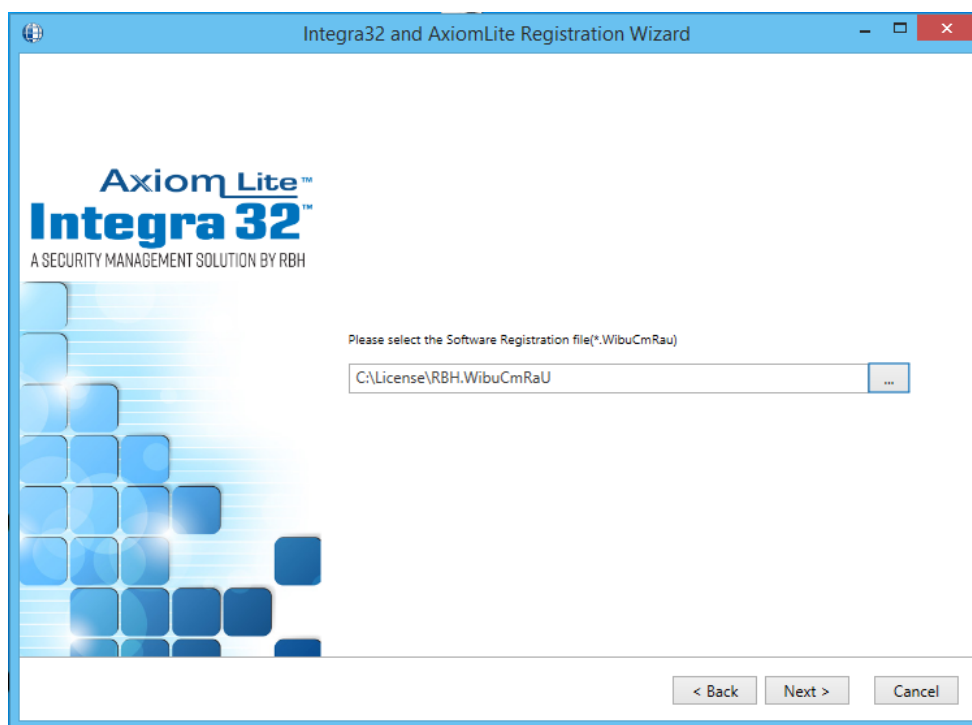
Integra32 and AxiomLite Registration Wizard

Axiom Lite™
Integra 32™
A SECURITY MANAGEMENT SOLUTION BY RBH

Please select the Software Registration file(*.WibuCmRau)

C:\License\RBH.WibuCmRaU

...

< Back

Next >

Cancel